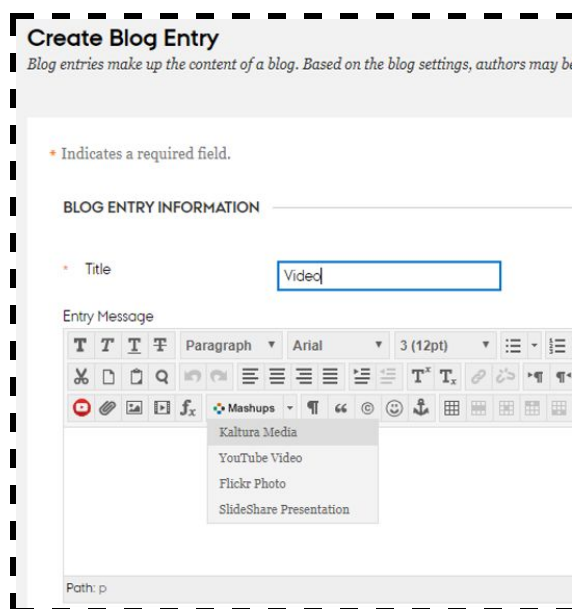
Create Blog Entry

Blog entries make up the content of a blog. Based on the blog settings, authors may be

* Indicates a required field.

BLOG ENTRY INFORMATION

* Title Video

Entry Message

Paragraph Arial 3 (12pt)

Mashups

Kaltura Media
YouTube Video
Flickr Photo
SlideShare Presentation

Path: p